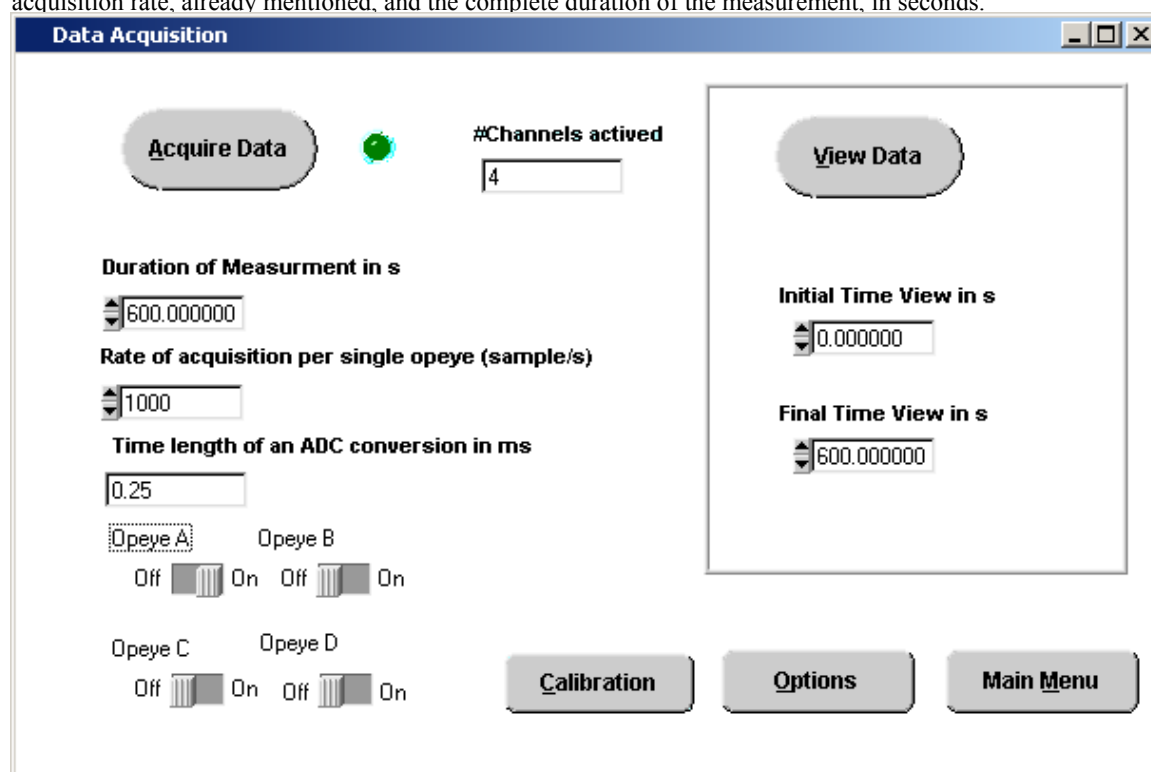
acquisition rate, already mentioned, and the complete duration of the measurement, in seconds.

Data Acquisition

Acquire Data

#Channels actived

4

View Data

Duration of Measurment in s

600.000000

Rate of acquisition per single opeye (sample/s)

1000

Time length of an ADC conversion in ms

0.25

Initial Time View in s

0.000000

Final Time View in s

600.000000

Opeye A

Off On

Opeye B

Off On

Opeye C

Off On

Opeye D

Off On

Calibration

Options

Main Menu